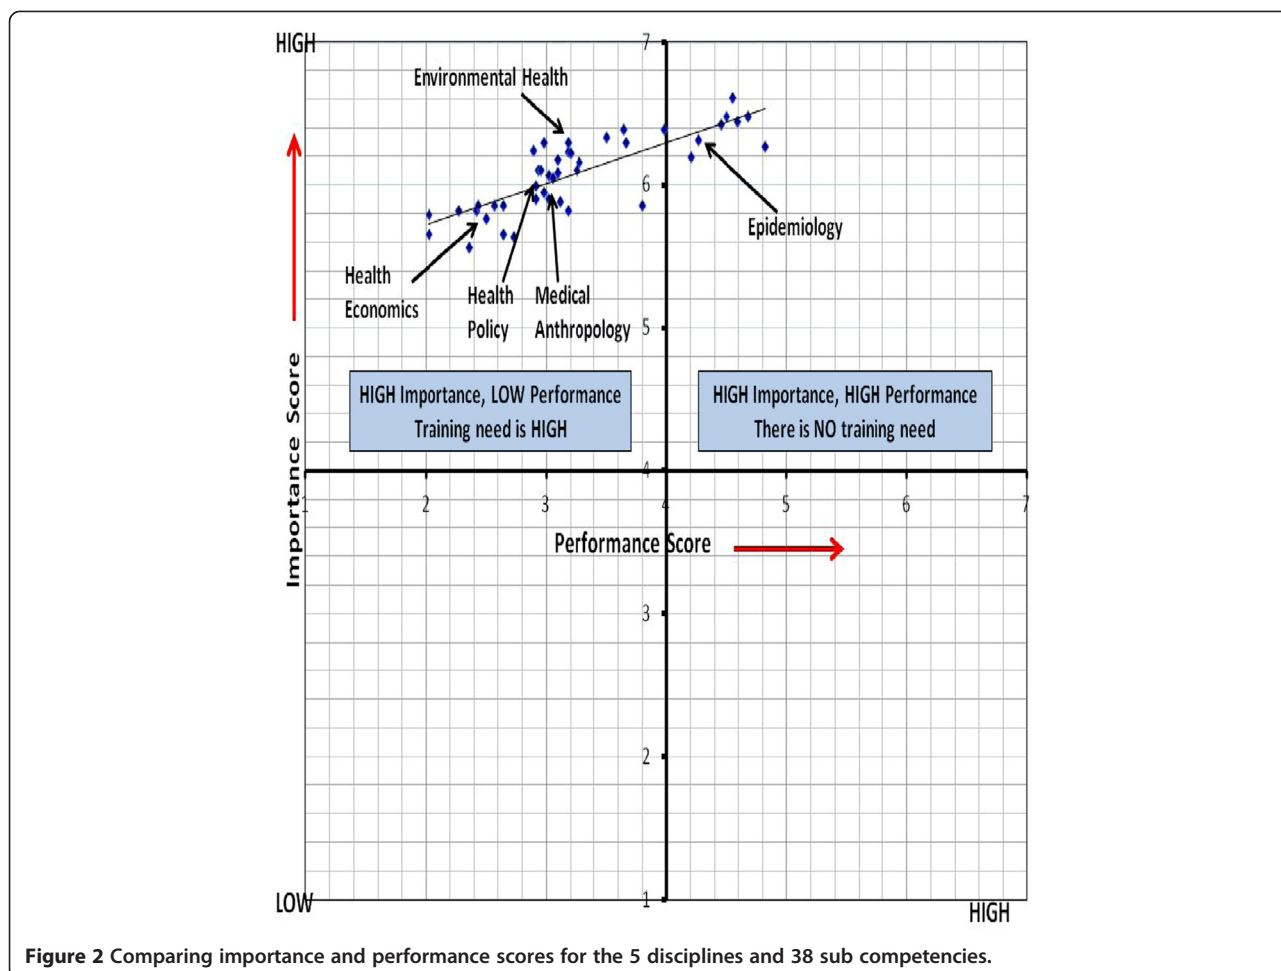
HIGH

7

Environmental Health

6

Epidemiology

Health Economics

Health Policy

Medical Anthropology

5

Importance Score

HIGH Importance, LOW Performance
Training need is HIGH

HIGH Importance, HIGH Performance
There is NO training need

4

1

2

3

4

5

6

7

Performance Score

3

2

LOW

1

HIGH

**Figure 2 Comparing importance and performance scores for the 5 disciplines and 38 sub competencies.**